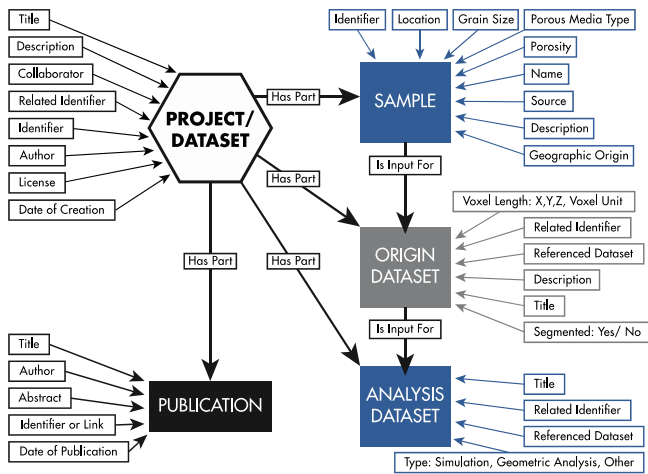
Title
Description
Collaborator
Related Identifier
Identifier
Author
License
Date of Creation

PROJECT/ DATASET

Has Part

SAMPLE

Identifier
Location
Grain Size
Porous Media Type
Porosity
Name
Source
Description
Geographic Origin

Is Input For

Has Part

ORIGIN DATASET

Voxel Length: X,Y,Z, Voxel Unit
Related Identifier
Referenced Dataset
Description
Title
Segmented: Yes/ No

Has Part

Has Part

Is Input For

ANALYSIS DATASET

Title
Related Identifier
Referenced Dataset
Type: Simulation, Geometric Analysis, Other

PUBLICATION

Title
Author
Abstract
Identifier or Link
Date of Publication